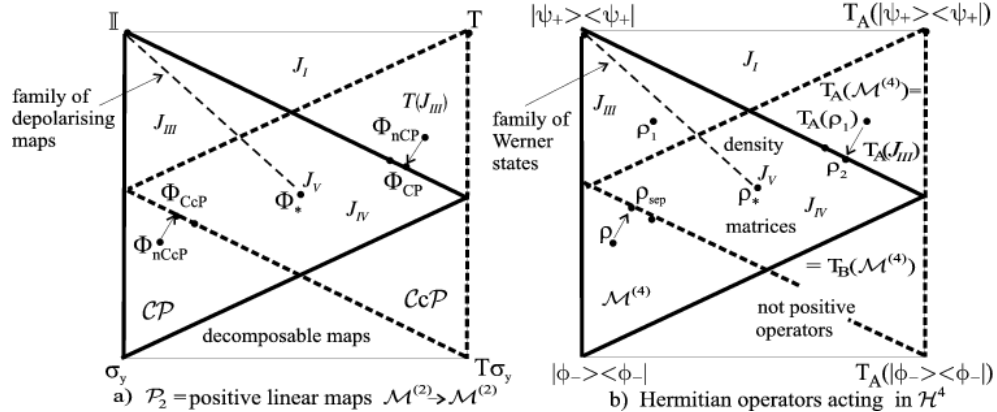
$\mathbb{I}$

T

$J_I$

family of depolarising maps

$J_{III}$

$T(J_{III})$

$\Phi_{nCP}$

$J_V$

$\Phi_*$

$\Phi_{CP}$

$J_{IV}$

$\Phi_{CcP}$

$\Phi_{nCcP}$

$\mathcal{CP}$

$\mathcal{CcP}$

decomposable maps

$\sigma_y$

$T\sigma_y$

a) $\mathcal{P}_2$ = positive linear maps $\mathcal{M}^{(2)} \to \mathcal{M}^{(2)}$

$|\psi_+><\psi_+|$

$T_A(|\psi_+><\psi_+|)$

$J_I$

family of Werner states

$J_{III}$

$T_A(\mathcal{M}^{(4)})=$

$\rho_1$

$T_A(\rho_1)$

density

$T_A(J_{III})$

$\rho_2$

$J_V$

$\rho_*$

$\rho_{sep}$

$J_{IV}$

$\rho$

matrices

$= T_B(\mathcal{M}^{(4)})$

$\mathcal{M}^{(4)}$

not positive operators

$|\phi_-><\phi_-|$

$T_A(|\phi_-><\phi_-|)$

b) Hermitian operators acting in $\mathcal{H}^4$